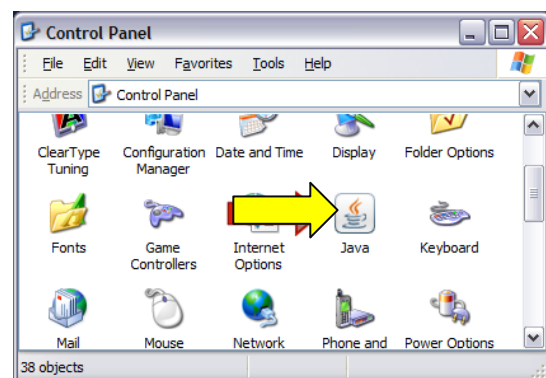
Control Panel

File Edit View Favorites Tools Help

Address Control Panel

ClearType Tuning

Configuration Manager

Date and Time

Display

Folder Options

Fonts

Game Controllers

Internet Options

Java

Keyboard

Mail

Mouse

Network

Phone and

Power Options

38 objects